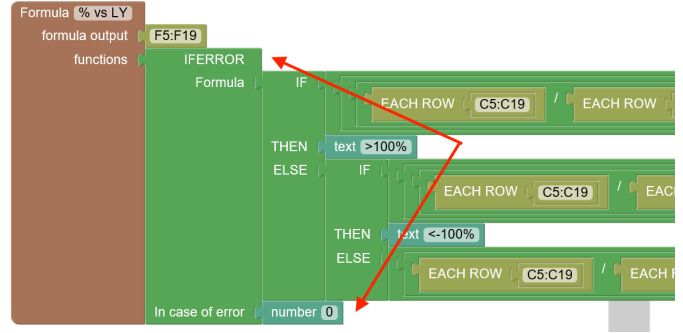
Formula % vs LY

formula output F5:F19

functions IFERROR

Formula IF

EACH ROW C5:C19 / EACH ROW

THEN text >100%

ELSE IF

EACH ROW C5:C19 / EAC

THEN text <-100%

ELSE

EACH ROW C5:C19 / EACH

In case of error number 0